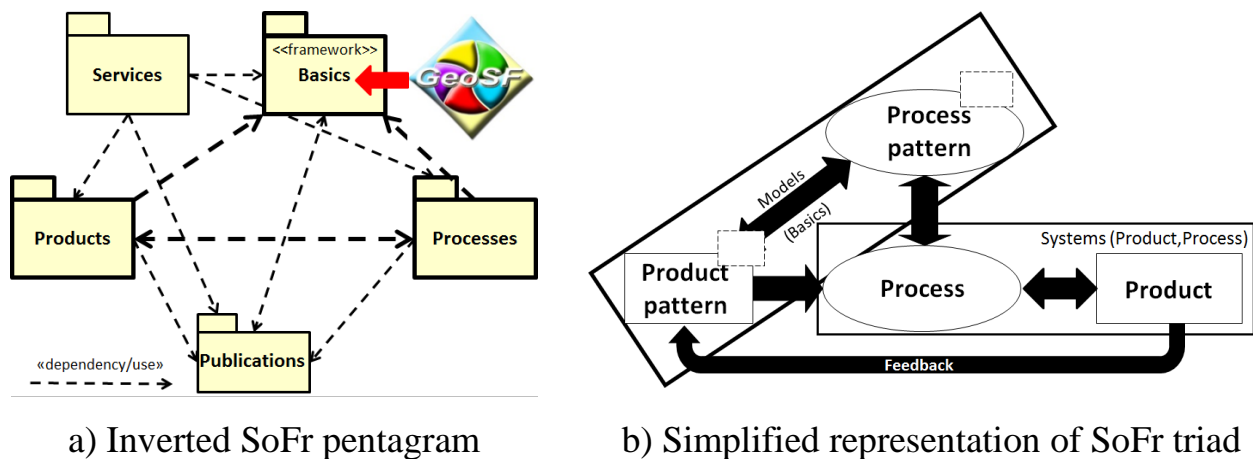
Services

<<framework>>
Basics

GeoSF

Products

Processes

Publications

«dependency/use»

a) Inverted SoFr pentagram

Process pattern

Models

(Basics)

Systems (Product,Process)

Product pattern

Process

Product

Feedback

b) Simplified representation of SoFr triad